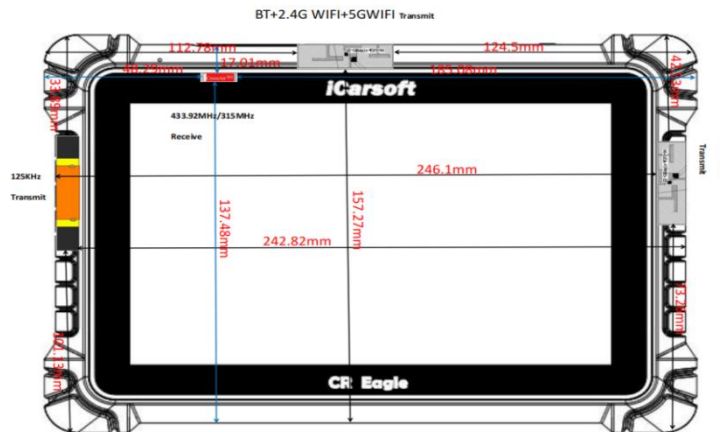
BT+2.4G WIFI+5GWIFI Transmit

112.78mm

124.5mm

86.29mm

17.01mm

185.06mm

33.39mm

43.28mm

iCarsoft

433.92MHz/315MHz

Receive

Transmit

125KHz

Transmit

246.1mm

137.48mm

157.27mm

242.82mm

13.2mm

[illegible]

CR Eagle